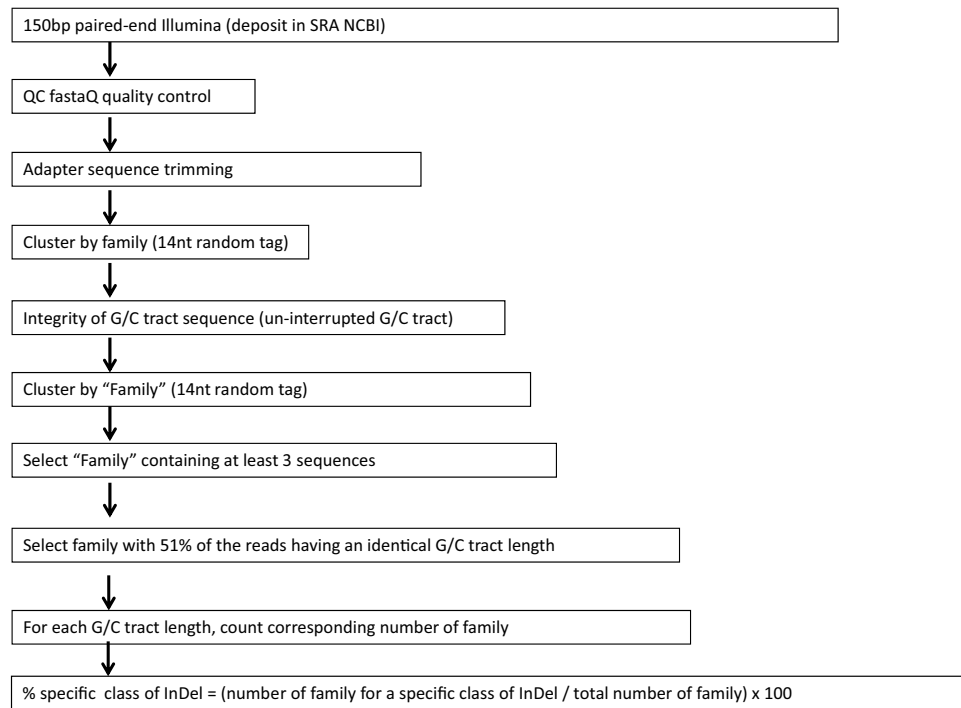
150bp paired-end Illumina (deposit in SRA NCBI)

QC fastaQ quality control

Adapter sequence trimming

Cluster by family (14nt random tag)

Integrity of G/C tract sequence (un-interrupted G/C tract)

Cluster by "Family" (14nt random tag)

Select "Family" containing at least 3 sequences

Select family with 51% of the reads having an identical G/C tract length

For each G/C tract length, count corresponding number of family

% specific class of InDel = (number of family for a specific class of InDel / total number of family) x 100